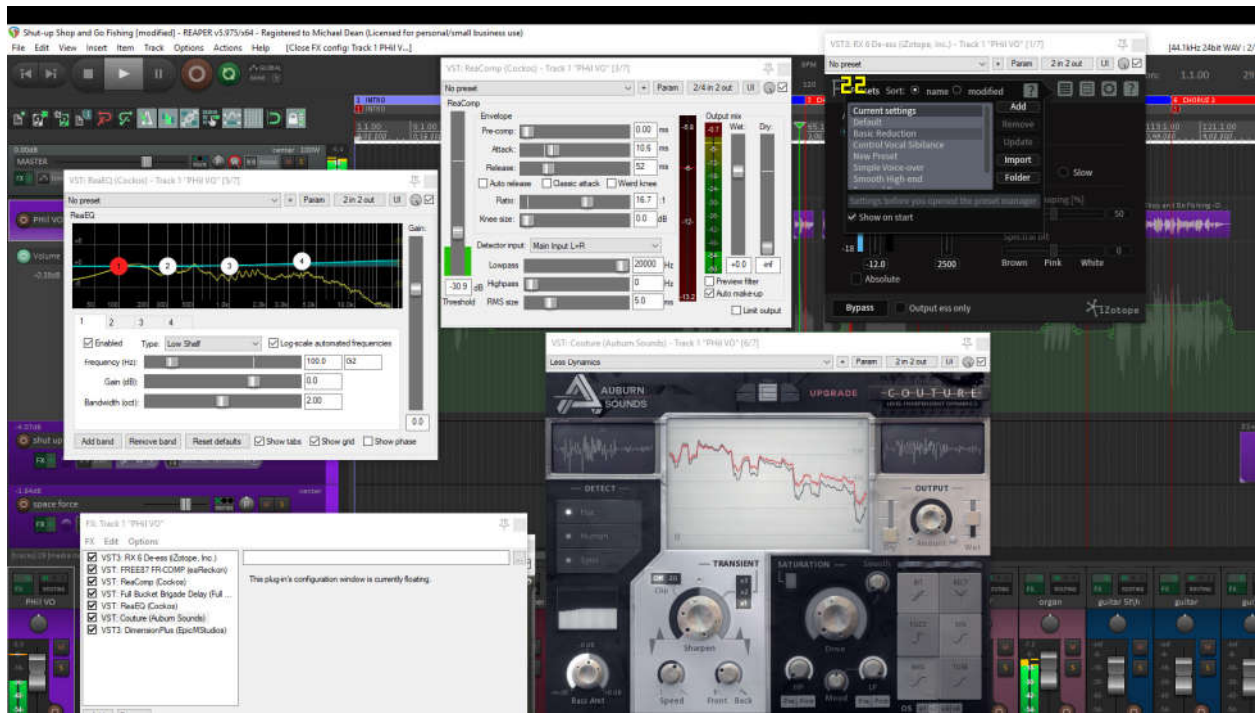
Shut-up Shop and Go Fishing [modified] - REAPER v5.975/x64 - Registered to Michael Dean (Licensed for personal/small business use)

File Edit View Insert Item Track Options Actions Help [Close FX config: Track 1 PHil V...]

VST3: RX 6 De-ess (iZotope, Inc.) - Track 1 "PHil VO" [1/7]

[44.1kHz 24bit WAV : 2/

No preset

Param 2 in 2 out UI

Presets Sort: name modified

Add

Current settings
Default
Basic Reduction
Control Vocal Sibilance
New Preset
Simple Voice-over
Smooth High-end

Remove
Update
Import
Folder

Settings before you opened the preset manager

Show on start

Slow

-12.0 2500

Brown Pink White

Absolute

Bypass Output ess only

iZotope

VST: ReaComp (Cockos) - Track 1 "PHil VO" [3/7]

No preset

Param 2/4 in 2 out UI

ReaComp

Envelope

Pre-comp: 0.00 ms

Attack: 10.6 ms

Release: 52 ms

Auto release Classic attack Weird knee

Ratio: 16.7 :1

Knee size: 0.0 dB

Detector input: Main Input L+R

Lowpass 20000 Hz

Highpass 0 Hz

RMS size 5.0 ms

Output mix

Wet: Dry:

+0.0 -inf

Preview filter

Auto make-up

Limit output

-30.9 dB

Threshold

MASTER

VST: ReaEQ (Cockos) - Track 1 "PHil VO" [5/7]

No preset

Param 2 in 2 out UI

ReaEQ

Gain:

1 2 3 4

Enabled Type: Low Shelf Log-scale automated frequencies

Frequency (Hz): 100.0 G2

Gain (dB): 0.0

Bandwidth (oct): 2.00

0.0

Add band Remove band Reset defaults Show tabs Show grid Show phase

shut up

space force

FX: Track 1 "PHil VO"

FX Edit Options

VST3: RX 6 De-ess (iZotope, Inc.)
VST: FREE87 FR-COMP (eaReckon)
VST: ReaComp (Cockos)
VST: Full Bucket Brigade Delay (Full ...
VST: ReaEQ (Cockos)
VST: Couture (Auburn Sounds)
VST3: DimensionPlus (EpicMStudios)

This plug-in's configuration window is currently floating.

VST: Couture (Auburn Sounds) - Track 1 "PHil VO" [6/7]

Less Dynamics

Param 2 in 2 out UI

AUBURN SOUNDS

UPGRADE

COUTURE

DETECT

OUTPUT

TRANSIENT

SATURATION

Sharpen

Speed Front Back

Drive

Mood

PHil VO

organ

guitar 5th

guitar